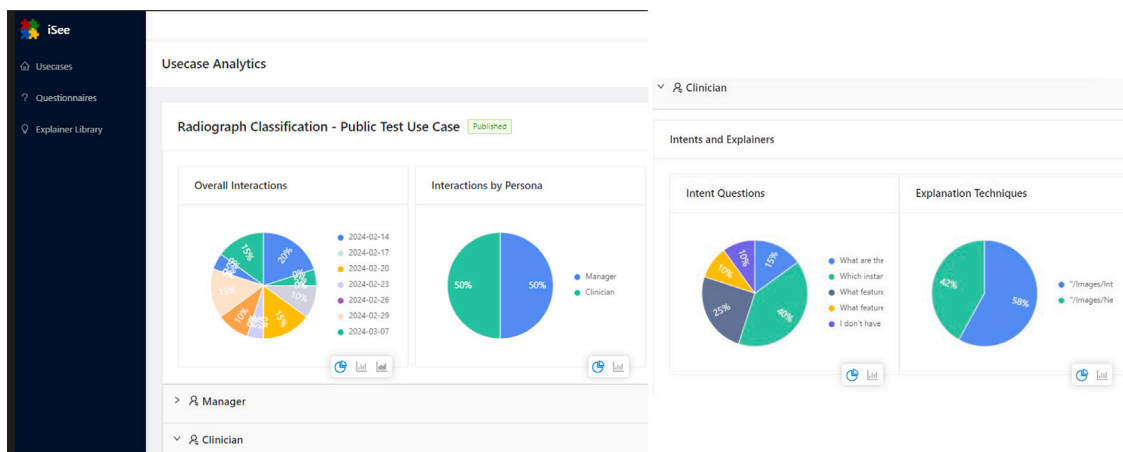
iSee

Usecases

Questionnaires

Explainer Library

Usecase Analytics

Radiograph Classification - Public Test Use Case Published

Overall Interactions

15%
20%
0%
0%
0%
10%
15%
15%
10%

2024-02-14
2024-02-17
2024-02-20
2024-02-23
2024-02-26
2024-02-29
2024-03-07

Interactions by Persona

50%
50%

Manager
Clinician

Manager

Clinician

Clinician

Intents and Explainers

Intent Questions

10%
15%
10%
25%
40%

What are the
Which instar
What feature
What feature
I don't have

Explanation Techniques

42%
58%

"/Images/Int
"/Images/Ne